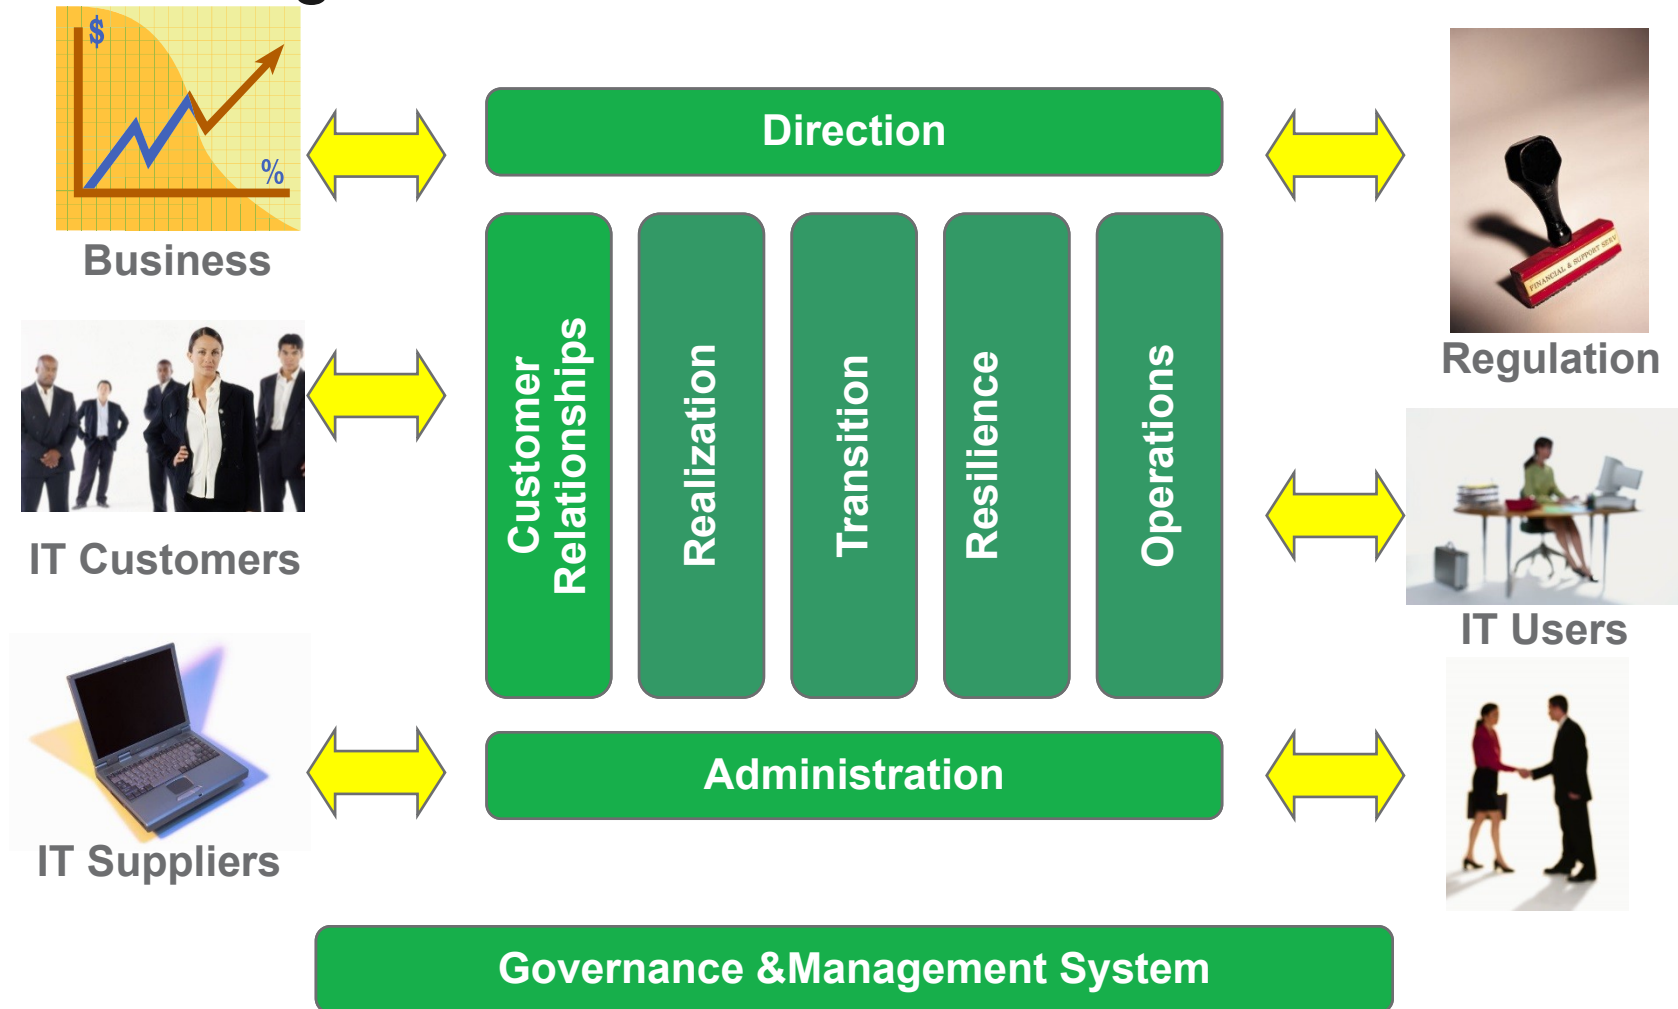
$

%

Business

IT Customers

IT Suppliers

Direction

Customer Relationships

Realization

Transition

Resilience

Operations

Administration

FINANCIAL & SUPPORT SERV

Regulation

IT Users

Governance &Management System